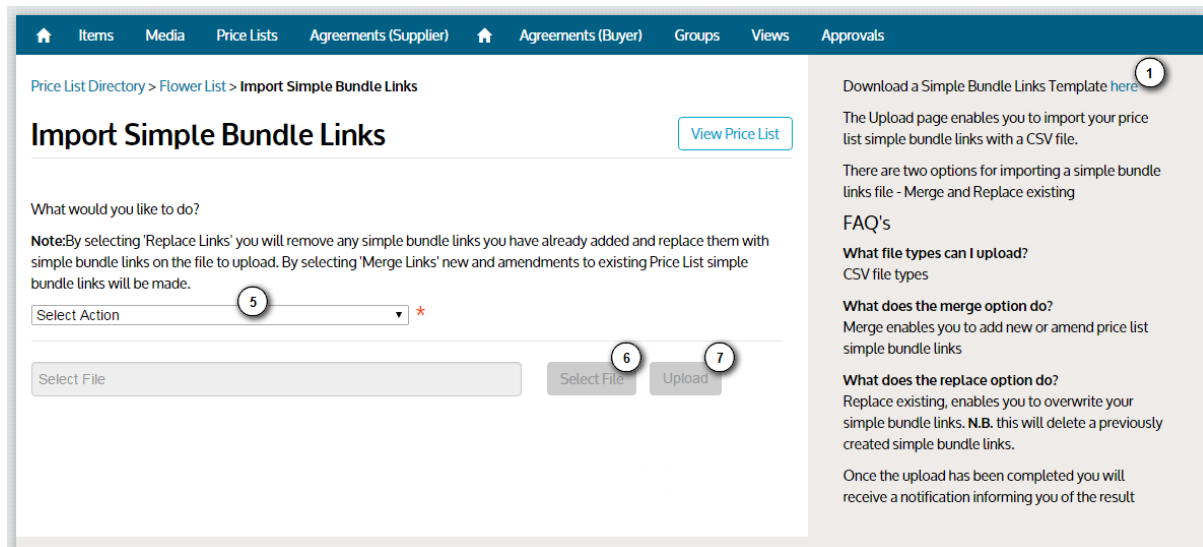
Items Media Price Lists Agreements (Supplier) Agreements (Buyer) Groups Views Approvals

Price List Directory > Flower List > Import Simple Bundle Links

# Import Simple Bundle Links

View Price List

What would you like to do?

**Note:**By selecting 'Replace Links' you will remove any simple bundle links you have already added and replace them with simple bundle links on the file to upload. By selecting 'Merge Links' new and amendments to existing Price List simple bundle links will be made.

5

Select Action *

Select File

6

Select File

7

Upload

Download a Simple Bundle Links Template here

1

The Upload page enables you to import your price list simple bundle links with a CSV file.

There are two options for importing a simple bundle links file - Merge and Replace existing

FAQ's

**What file types can I upload?**
CSV file types

**What does the merge option do?**
Merge enables you to add new or amend price list simple bundle links

**What does the replace option do?**
Replace existing, enables you to overwrite your simple bundle links. **N.B.** this will delete a previously created simple bundle links.

Once the upload has been completed you will receive a notification informing you of the result